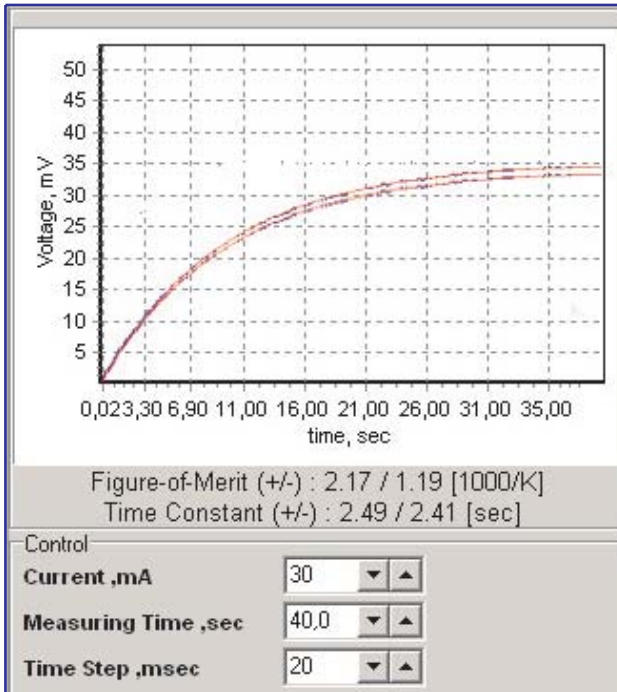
50
45
40
35
30
25
20
15
10
5

Voltage, mV

0,023,30 6,90 11,00 16,00 21,00 26,00 31,00 35,00

time, sec

Figure-of-Merit (+/-) : 2.17 / 1.19 [1000/K]
Time Constant (+/-) : 2.49 / 2.41 [sec]

Control

Current ,mA 30

Measuring Time ,sec 40,0

Time Step ,msec 20